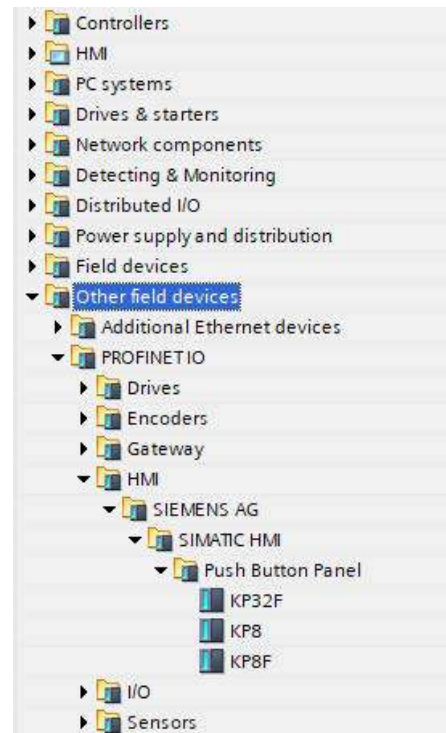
Controllers
HMI
PC systems
Drives & starters
Network components
Detecting & Monitoring
Distributed I/O
Power supply and distribution
Field devices
Other field devices
Additional Ethernet devices
PROFINET IO
Drives
Encoders
Gateway
HMI
SIEMENS AG
SIMATIC HMI
Push Button Panel
KP32F
KP8
KP8F
I/O
Sensors